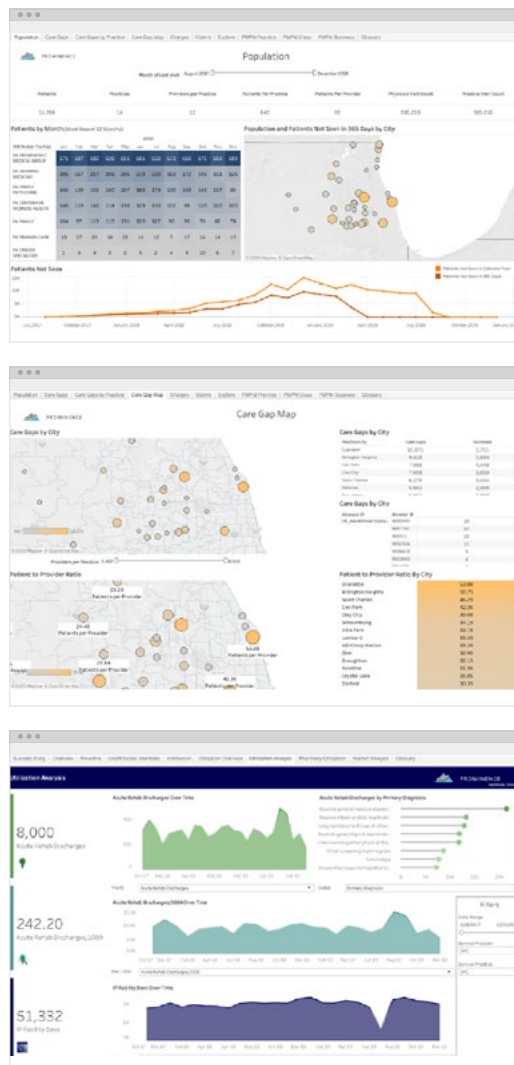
Population | Care Gaps | Care Gaps by Practice | Care Gap Map | Changes | Claims | Explore | PMPM Practice | PMPM Class | PMPM Business | Glossary

PROMINENCE

Population

Month of Last Visit

Patients | Practices | Providers per Practice | Patients Per Practice | Patients Per Provider | Physician Visit Count | Practice Visit Count

11,788 | 14 | 12 | 842 | 95

Patients by Month

Population and Patients Not Seen In 365 Days by City

Patients Not Seen

Population | Care Gaps | Care Gaps by Practice | Care Gap Map | Changes | Claims | Explore | PMPM Practice | PMPM Class | PMPM Business | Glossary

PROMINENCE

Care Gap Map

Care Gaps by City

Care Gaps by City

Care Gaps by City

Providers per Practice

Patient to Provider Ratio

23.24 Patients per Provider

24.48 Patients per Provider

Patients per Provider

53.69 Patients per Provider

40.36 Patients per Provider

Patient to Provider Ratio By City

Utilization Analysis

PROMINENCE

8,000
Acute Rehab Discharges

242.20
Acute Rehab Discharges/1000

51,332
IP Facility Days

Acute Rehab Discharges Over Time

Acute Rehab Discharges by Primary Diagnosis

Acute Rehab Discharges/1000 Over Time

IP Facility Days Over Time

Filters